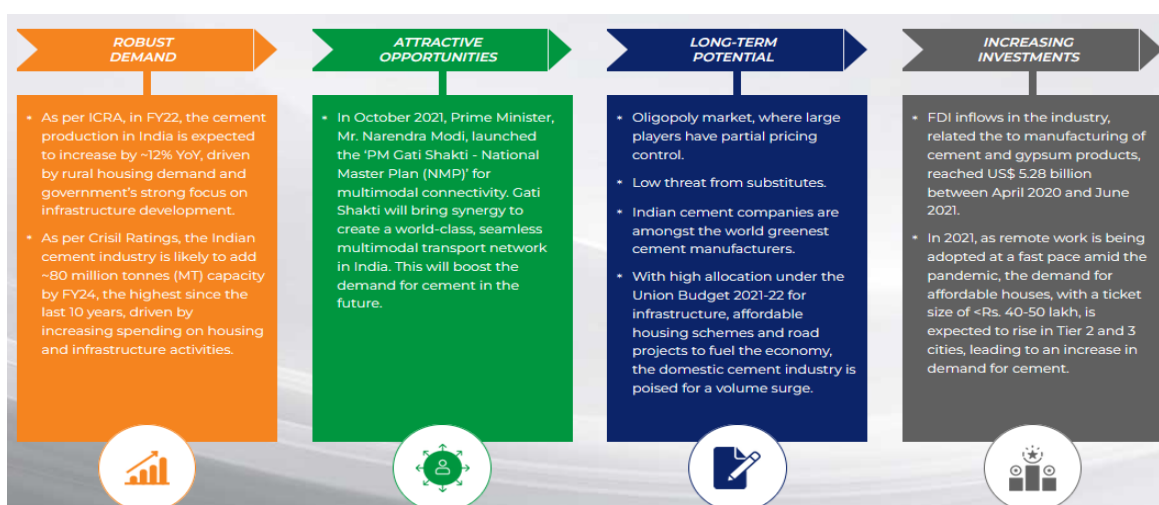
ROBUST DEMAND

• As per ICRA, in FY22, the cement production in India is expected to increase by ~12% YoY, driven by rural housing demand and government's strong focus on infrastructure development.

• As per Crisil Ratings, the Indian cement industry is likely to add ~80 million tonnes (MT) capacity by FY24, the highest since the last 10 years, driven by increasing spending on housing and infrastructure activities.

ATTRACTIVE OPPORTUNITIES

• In October 2021, Prime Minister, Mr. Narendra Modi, launched the 'PM Gati Shakti - National Master Plan (NMP)' for multimodal connectivity. Gati Shakti will bring synergy to create a world-class, seamless multimodal transport network in India. This will boost the demand for cement in the future.

LONG-TERM POTENTIAL

• Oligopoly market, where large players have partial pricing control.

• Low threat from substitutes.

• Indian cement companies are amongst the world greenest cement manufacturers.

• With high allocation under the Union Budget 2021-22 for infrastructure, affordable housing schemes and road projects to fuel the economy, the domestic cement industry is poised for a volume surge.

INCREASING INVESTMENTS

• FDI inflows in the industry, related the to manufacturing of cement and gypsum products, reached US$ 5.28 billion between April 2020 and June 2021.

• In 2021, as remote work is being adopted at a fast pace amid the pandemic, the demand for affordable houses, with a ticket size of <Rs. 40-50 lakh, is expected to rise in Tier 2 and 3 cities, leading to an increase in demand for cement.